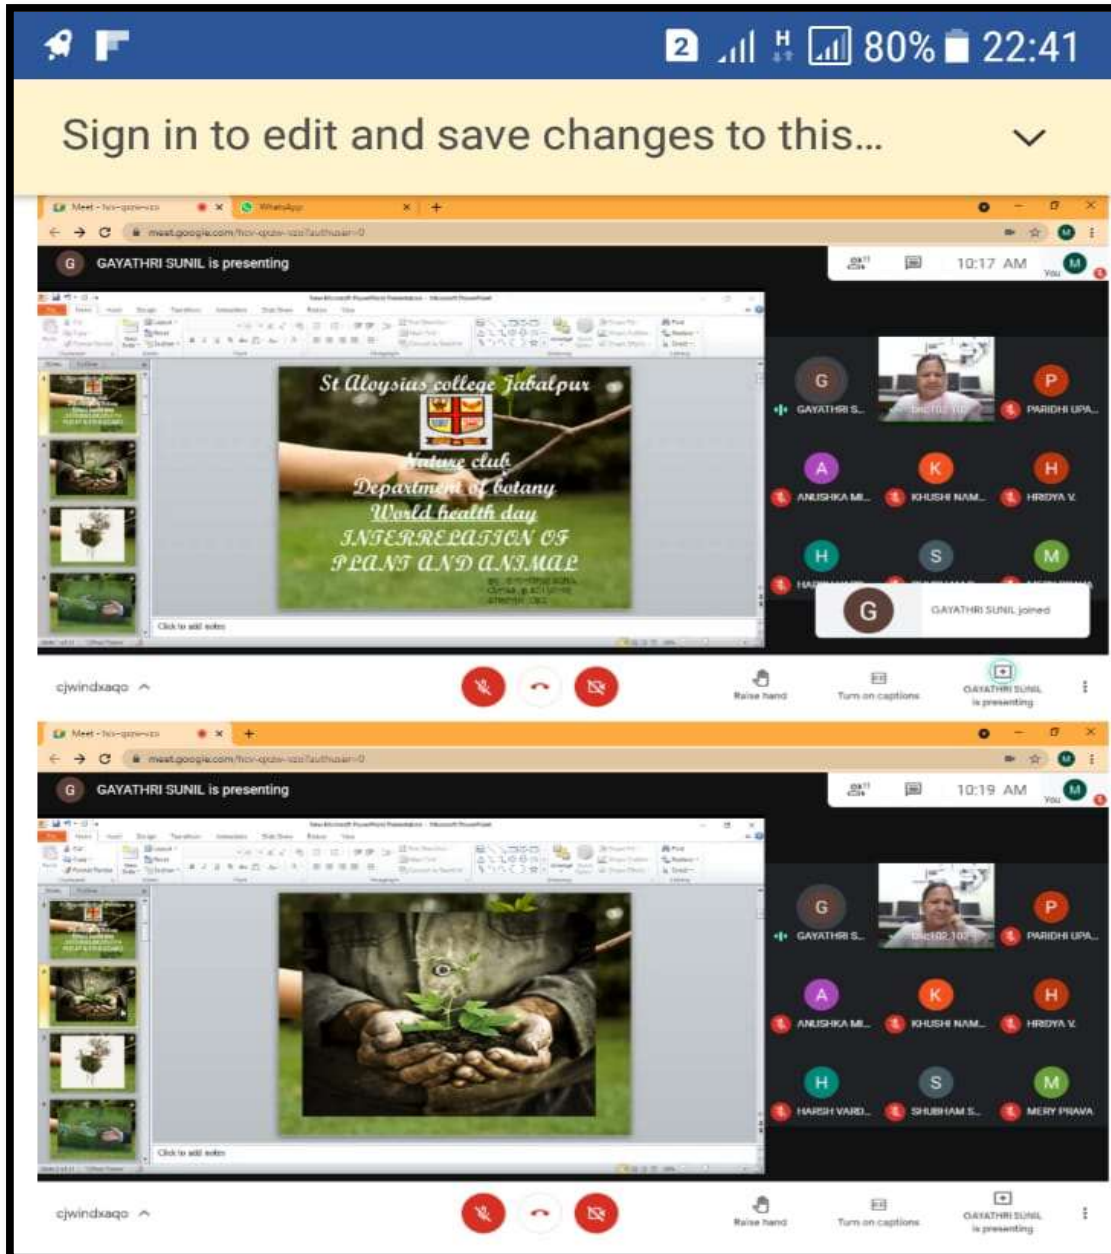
2 80% 22:41

Sign in to edit and save changes to this...

Meet - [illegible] WhatsApp

meet.google.com/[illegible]

GAYATHRI SUNIL is presenting

10:17 AM

You

St Aloysius college Jabalpur

Nature club

Department of botany

World health day

INTERRELATION OF PLANT AND ANIMAL

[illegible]

Click to add notes

G GAYATHRI S...

P PARIDHI UPA...

A ANUSHKA MI...

K KHUSHI NAM...

H HRIDYA V.

H HA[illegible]

S

M

G GAYATHRI SUNIL joined

cjwindxaqo

Raise hand

Turn on captions

GAYATHRI SUNIL is presenting

Meet - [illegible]

meet.google.com/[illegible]

GAYATHRI SUNIL is presenting

10:19 AM

You

Click to add notes

G GAYATHRI S...

P PARIDHI UPA...

A ANUSHKA MI...

K KHUSHI NAM...

H HRIDYA V.

H HARSH VARD...

S SHUBHAM S...

M MERY PRAVA

cjwindxaqo

Raise hand

Turn on captions

GAYATHRI SUNIL is presenting